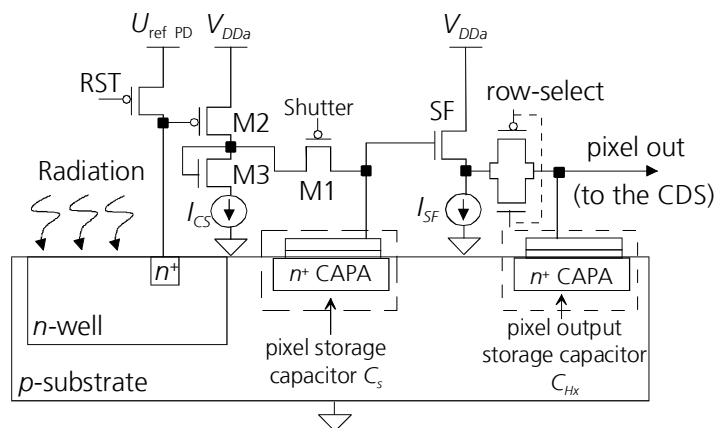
$U_{\text{ref PD}}$ $V_{DDa}$ $V_{DDa}$

RST

M2

Shutter

SF

row-select

M3

M1

pixel out

Radiation

(to the CDS)

$I_{CS}$

$I_{SF}$

$n^+$

$n^+$ CAPA

$n^+$ CAPA

$n$-well

pixel storage capacitor $C_s$

pixel output storage capacitor $C_{Hx}$

$p$-substrate